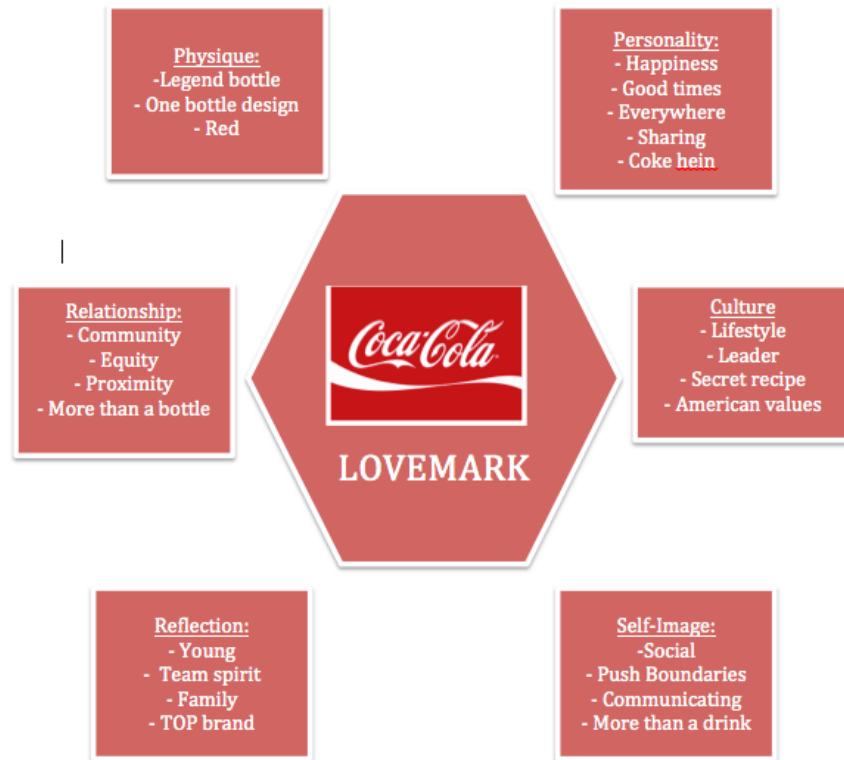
Physique:
-Legend bottle
- One bottle design
- Red

Personality:
- Happiness
- Good times
- Everywhere
- Sharing
- Coke hein

Relationship:
- Community
- Equity
- Proximity
- More than a bottle

Coca-Cola

LOVEMARK

Culture
- Lifestyle
- Leader
- Secret recipe
- American values

Reflection:
- Young
- Team spirit
- Family
- TOP brand

Self-Image:
-Social
- Push Boundaries
- Communicating
- More than a drink